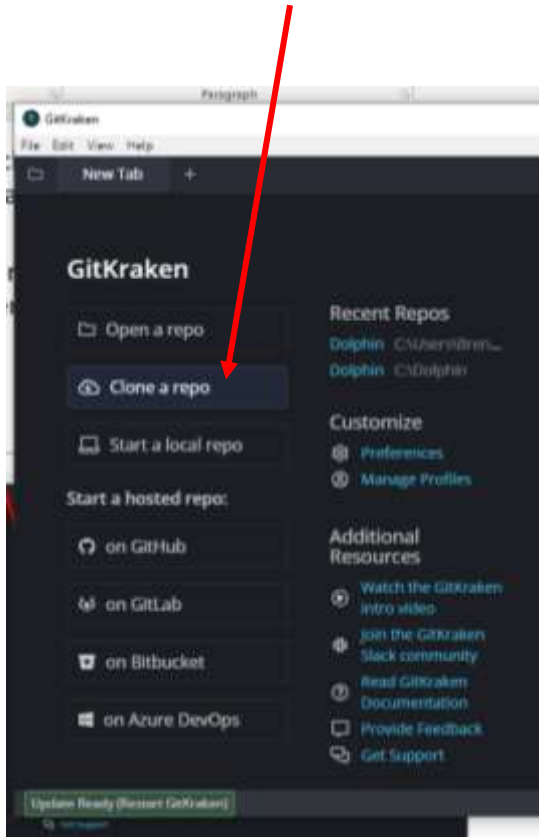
Paragraph

GitKraken

File Edit View Help

New Tab +

GitKraken

Open a repo

Clone a repo

Start a local repo

Start a hosted repo:

on GitHub

on GitLab

on Bitbucket

on Azure DevOps

Recent Repos

Dolphin C:\Users\Bren...

Dolphin C:\Dolphin

Customize

Preferences

Manage Profiles

Additional Resources

Watch the GitKraken intro video

Join the GitKraken Slack community

Read GitKraken Documentation

Provide Feedback

Get Support

Update Ready (Restart GitKraken)

Get Support